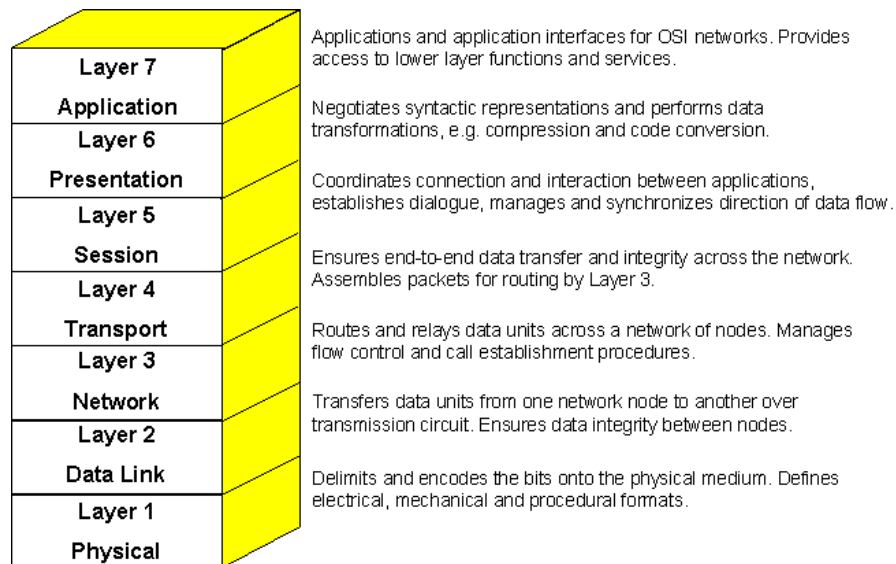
Layer 7
Application

Applications and application interfaces for OSI networks. Provides access to lower layer functions and services.

Layer 6
Presentation

Negotiates syntactic representations and performs data transformations, e.g. compression and code conversion.

Layer 5
Session

Coordinates connection and interaction between applications, establishes dialogue, manages and synchronizes direction of data flow.

Layer 4
Transport

Ensures end-to-end data transfer and integrity across the network. Assembles packets for routing by Layer 3.

Layer 3
Network

Routes and relays data units across a network of nodes. Manages flow control and call establishment procedures.

Layer 2
Data Link

Transfers data units from one network node to another over transmission circuit. Ensures data integrity between nodes.

Layer 1
Physical

Delimits and encodes the bits onto the physical medium. Defines electrical, mechanical and procedural formats.